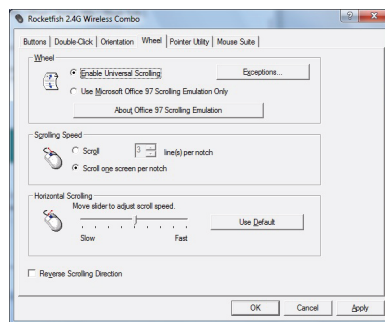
Rocketfish 2.4G Wireless Combo

? X

Buttons | Double-Click | Orientation | Wheel | Pointer Utility | Mouse Suite

Wheel

Enable Universal Scrolling

Exceptions...

Use Microsoft Office 97 Scrolling Emulation Only

About Office 97 Scrolling Emulation

Scrolling Speed

Scroll 3 line(s) per notch

Scroll one screen per notch

Horizontal Scrolling

Move slider to adjust scroll speed.

Slow Fast

Use Default

Reverse Scrolling Direction

OK Cancel Apply